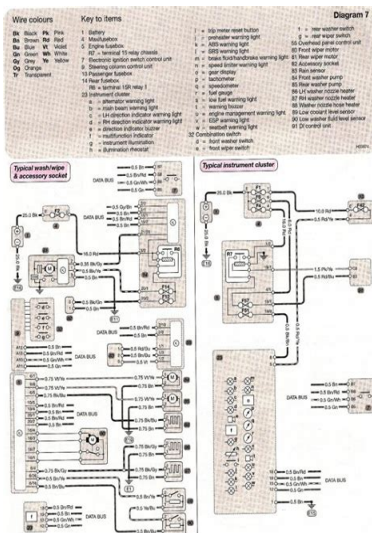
Diagram 7

Wire colours

Bk Black Pk Pink
Bn Brown Rd Red
Bu Blue Vt Violet
Gn Green Wh White
Gy Grey Ye Yellow
Og Orange
Tr Transparent

Key to items

1 Battery
4 Maxifusebox
5 Engine fusebox
R7 = terminal 15 relay chassis
7 Steering column control unit
10 Passenger fusebox
14 Rear fusebox
R6 = terminal 15R relay 1
23 Instrument cluster
a = alternator warning light
b = main beam warning light
c = LH direction indicator warning light
d = RH direction indicator warning light
e = direction indicator buzzer
f = multifunction indicator
g = instrument illumination
h = illumination rheostat

i = trip meter reset button
j = preheater warning light
k = ABS warning light
l = SRS warning light
m = brake fluid/handbrake warning light
n = speed limiter warning light
o = gear display
p = tachometer
q = speedometer
r = fuel gauge
s = low fuel warning light
t = warning buzzer
u = engine management warning light
v = ESP warning light
w = seatbelt warning light
32 Combination switch
d = front washer switch
e = wiper switch

f = rear washer switch
g = rear wiper switch
80 Overhead panel control unit
81 Front wiper motor
81 Rear wiper motor
82 Accessory socket
83 Rain sensor
84 Front washer pump
85 Rear washer pump
86 LH washer nozzle heater
87 RH washer nozzle heater
88 Washer nozzle fuse heater
89 Low coolant level sensor
90 Low washer fluid level sensor
91 DI control unit

Typical wash/wipe & accessory socket

Typical instrument cluster

DATA BUS
DATA BUS
DATA BUS
DATA BUS
DATA BUS
DATA BUS